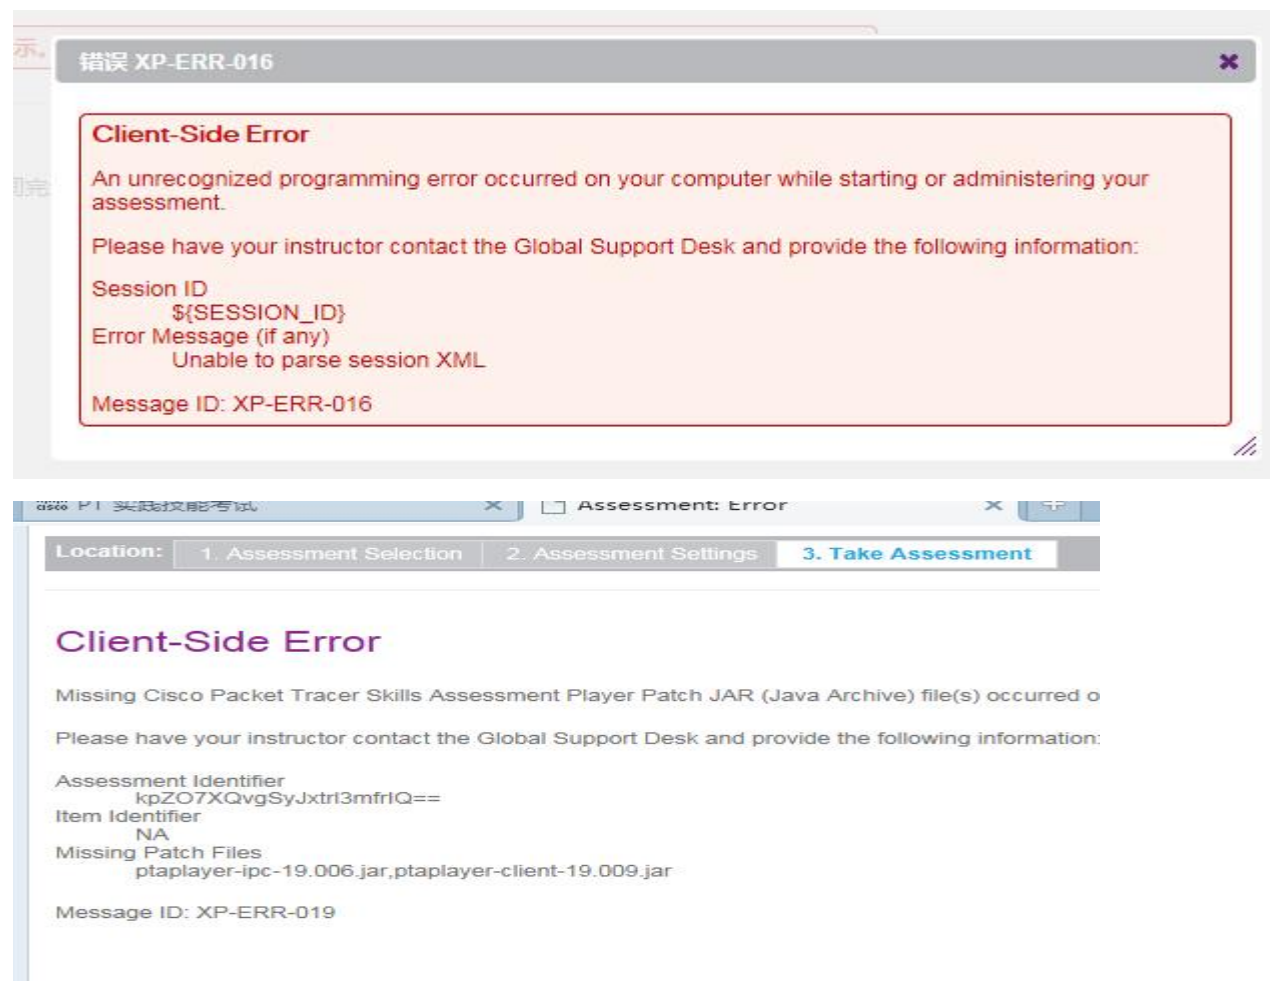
示。

错误 XP-ERR-016

Client-Side Error

An unrecognized programming error occurred on your computer while starting or administering your assessment.

Please have your instructor contact the Global Support Desk and provide the following information:

Session ID
${SESSION_ID}
Error Message (if any)
Unable to parse session XML

Message ID: XP-ERR-016

PT 实践技能考试 ×

Assessment: Error ×

Location: 1. Assessment Selection 2. Assessment Settings 3. Take Assessment

Client-Side Error

Missing Cisco Packet Tracer Skills Assessment Player Patch JAR (Java Archive) file(s) occurred o

Please have your instructor contact the Global Support Desk and provide the following information:

Assessment Identifier
kpZO7XQvgSyJxtrI3mfrIQ==
Item Identifier
NA
Missing Patch Files
ptaplayer-ipc-19.006.jar,ptaplayer-client-19.009.jar

Message ID: XP-ERR-019